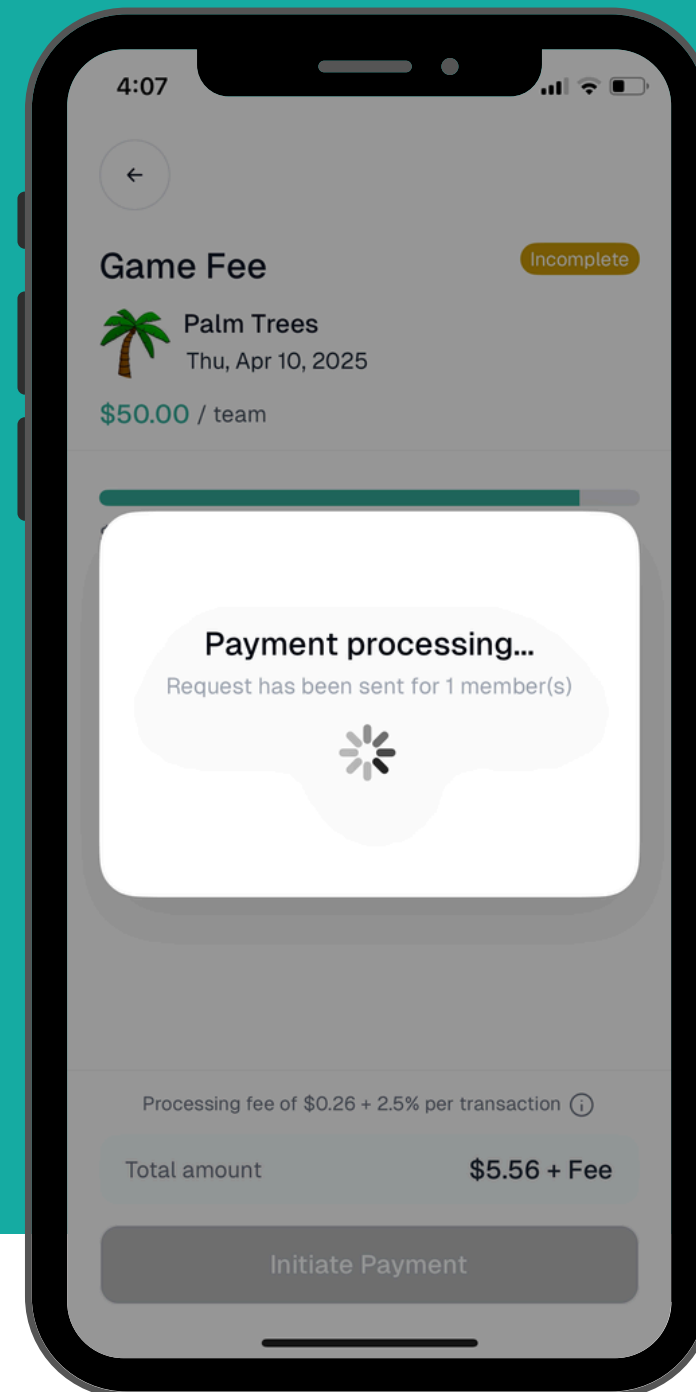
4:07

Game Fee

Incomplete

Palm Trees
Thu, Apr 10, 2025

$50.00 / team

Payment processing...

Request has been sent for 1 member(s)

Processing fee of $0.26 + 2.5% per transaction

Total amount $5.56 + Fee

Initiate Payment